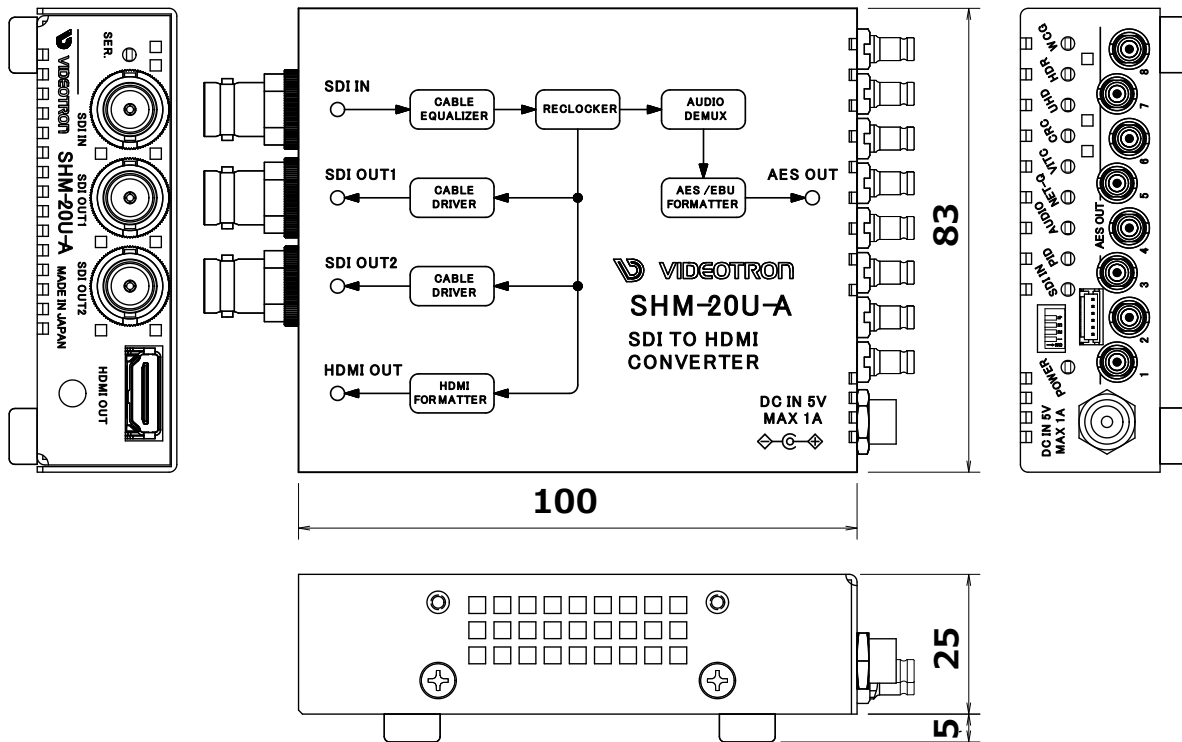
VIDEOTRON
SER.
SDI IN
SHM-20U-A
SDI OUT1
SDI OUT2
MADE IN JAPAN
HDMI OUT

SDI IN
CABLE EQUALIZER
RECLOCKER
AUDIO DEMUX
SDI OUT1
CABLE DRIVER
AES /EBU FORMATTER
AES OUT
SDI OUT2
CABLE DRIVER
VIDEOTRON
SHM-20U-A
SDI TO HDMI CONVERTER
HDMI OUT
HDMI FORMATTER
DC IN 5V MAX 1A

83

100

WCG
HDR
UHD
CRC
VITC
NET-C
AUDIO
PID
SDI IN
POWER
AES OUT
8
7
6
5
4
3
2
1
DC IN 5V MAX 1A

25

5